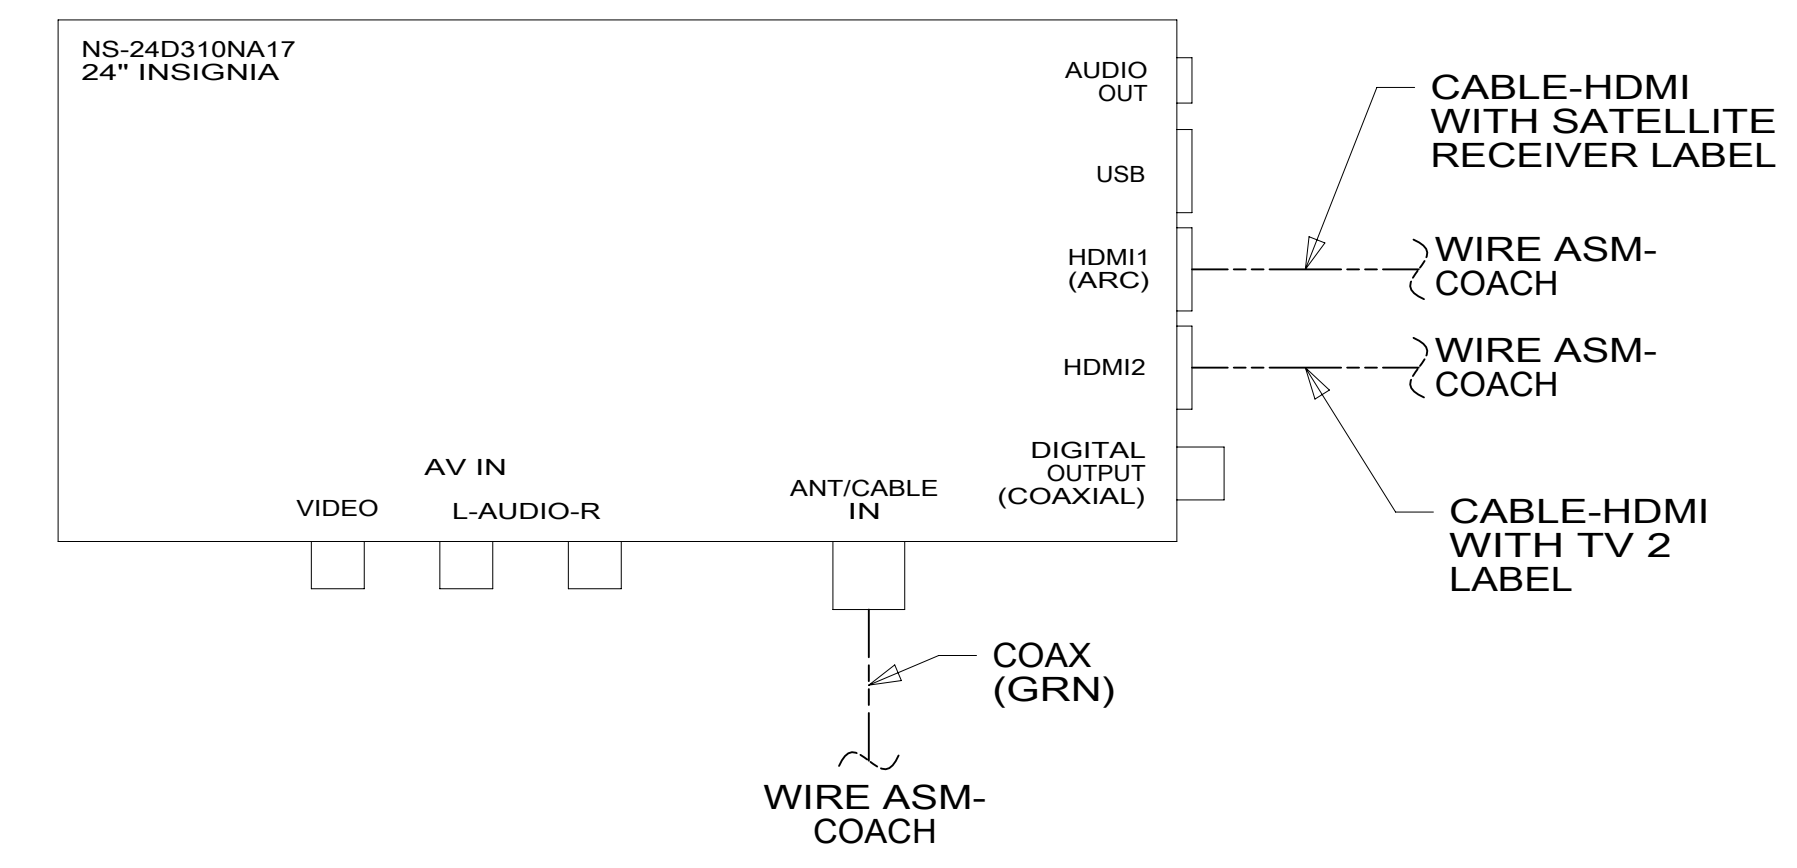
NS-24D310NA17
24" INSIGNIA

AUDIO OUT

USB

HDMI1 (ARC)

HDMI2

DIGITAL OUTPUT (COAXIAL)

CABLE-HDMI WITH SATELLITE RECEIVER LABEL

WIRE ASM-COACH

WIRE ASM-COACH

CABLE-HDMI WITH TV 2 LABEL

AV IN

VIDEO

L-AUDIO-R

ANT/CABLE IN

COAX (GRN)

WIRE ASM-COACH